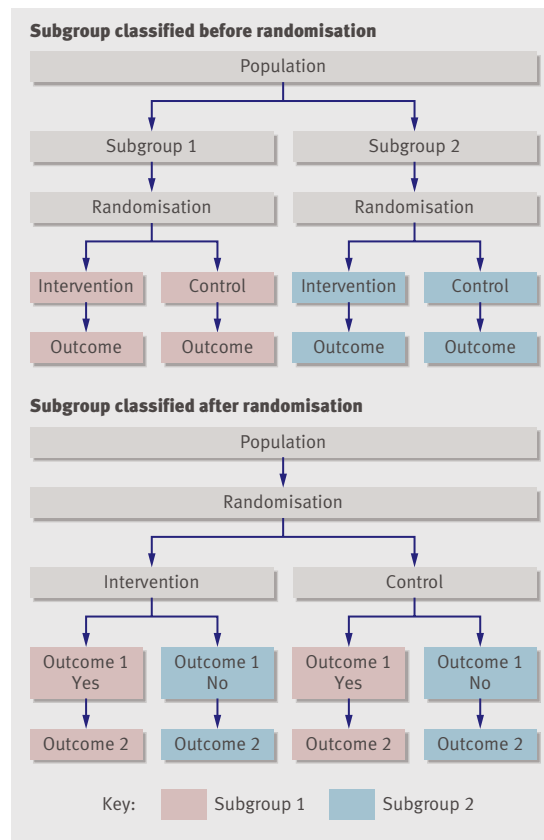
Subgroup classified before randomisation

Population

Subgroup 1

Subgroup 2

Randomisation

Randomisation

Intervention

Control

Intervention

Control

Outcome

Outcome

Outcome

Outcome

Subgroup classified after randomisation

Population

Randomisation

Intervention

Control

Outcome 1 Yes

Outcome 1 No

Outcome 1 Yes

Outcome 1 No

Outcome 2

Outcome 2

Outcome 2

Outcome 2

Key: Subgroup 1 Subgroup 2